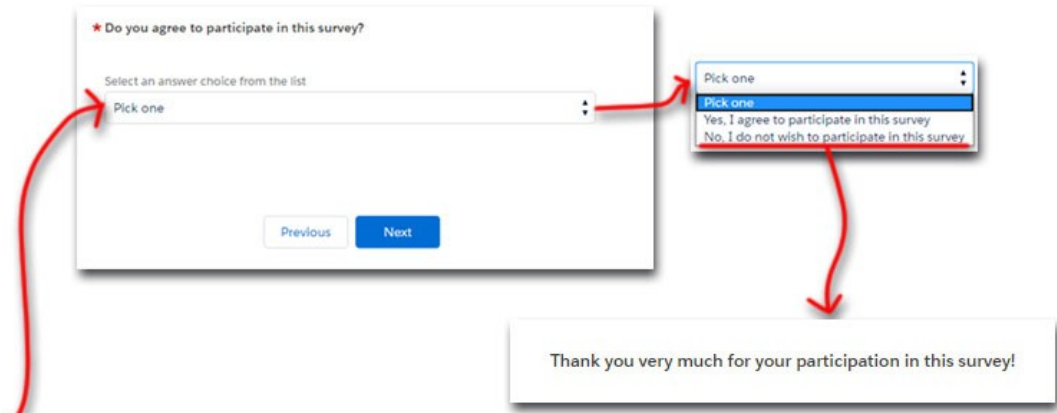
★ Do you agree to participate in this survey?

Select an answer choice from the list

Pick one

Previous

Next

Pick one

Pick one

Yes, I agree to participate in this survey

No, I do not wish to participate in this survey

Thank you very much for your participation in this survey!